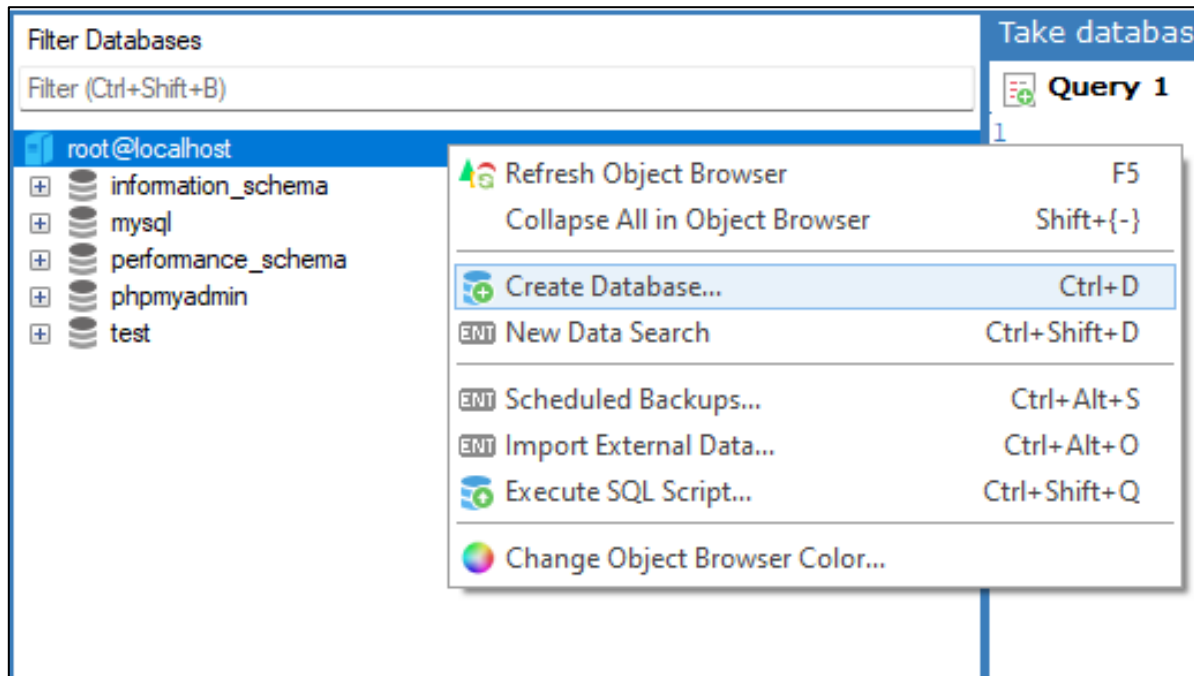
Filter Databases

Filter (Ctrl+Shift+B)

root@localhost
information_schema
mysql
performance_schema
phpmyadmin
test

Take databas

Query 1

1

Refresh Object Browser F5
Collapse All in Object Browser Shift+{-}
Create Database... Ctrl+D
ENT New Data Search Ctrl+Shift+D
ENT Scheduled Backups... Ctrl+Alt+S
ENT Import External Data... Ctrl+Alt+O
Execute SQL Script... Ctrl+Shift+Q
Change Object Browser Color...